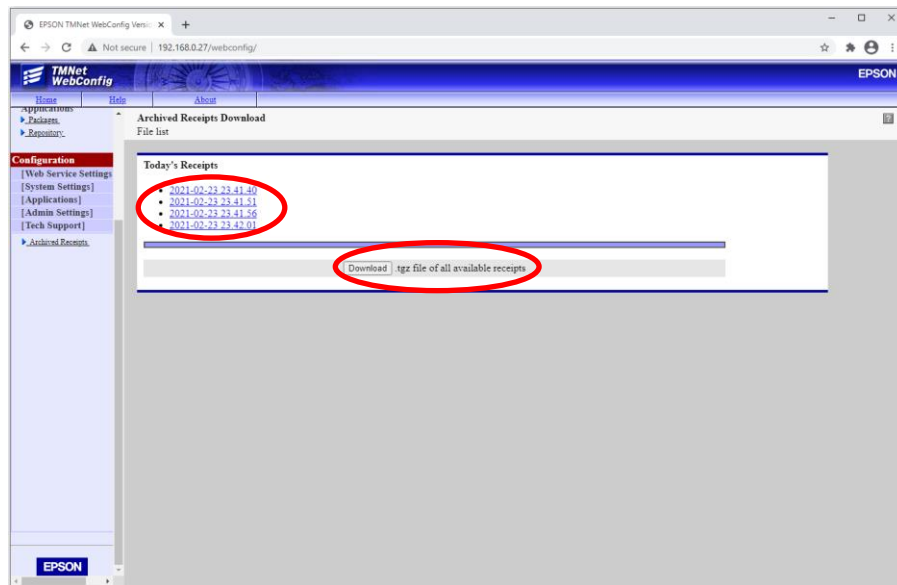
EPSON TMNet WebConfig Versi ×

Not secure | 192.168.0.27/webconfig/

TMNet WebConfig

EPSON

Home Help About

Applications
Packages
Repository

Configuration
[Web Service Settings]
[System Settings]
[Applications]
[Admin Settings]
[Tech Support]

Archived Receipts

EPSON

Archived Receipts Download
File list

Today's Receipts

- 2021-02-23 23.41.40
- 2021-02-23 23.41.51
- 2021-02-23 23.41.56
- 2021-02-23 23.42.01

Download .tgz file of all available receipts